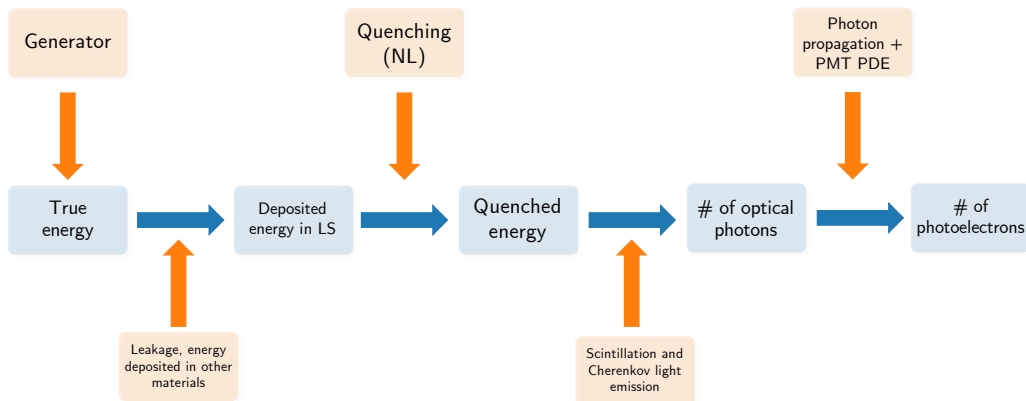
Generator

Quenching (NL)

Photon propagation + PMT PDE

True energy

Deposited energy in LS

Quenched energy

# of optical photons

# of photoelectrons

Leakage, energy deposited in other materials

Scintillation and Cherenkov light emission